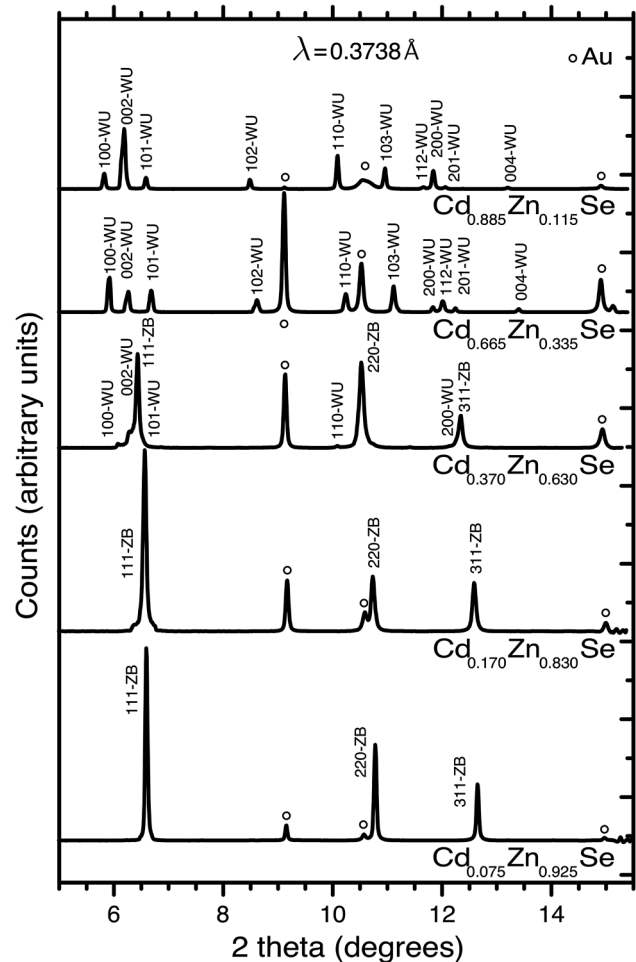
$\lambda$=0.3738 Å

○ Au

100-WU
002-WU
101-WU
102-WU
110-WU
103-WU
112-WU
200-WU
201-WU
004-WU

$Cd_{0.885}Zn_{0.115}Se$

100-WU
002-WU
101-WU
102-WU
110-WU
103-WU
200-WU
112-WU
201-WU
004-WU

$Cd_{0.665}Zn_{0.335}Se$

100-WU
002-WU
101-WU
111-ZB
110-WU
220-ZB
200-WU
311-ZB

$Cd_{0.370}Zn_{0.630}Se$

111-ZB
220-ZB
311-ZB

$Cd_{0.170}Zn_{0.830}Se$

111-ZB
220-ZB
311-ZB

$Cd_{0.075}Zn_{0.925}Se$

Counts (arbitrary units)

6
8
10
12
14

2 theta (degrees)